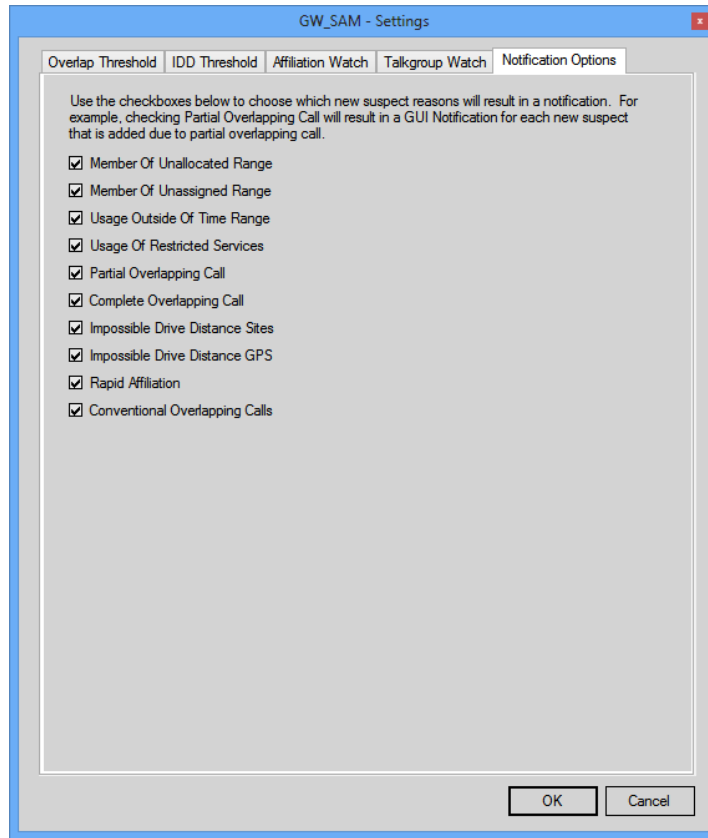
GW_SAM - Settings

x

Overlap Threshold | IDD Threshold | Affiliation Watch | Talkgroup Watch | Notification Options

Use the checkboxes below to choose which new suspect reasons will result in a notification. For example, checking Partial Overlapping Call will result in a GUI Notification for each new suspect that is added due to partial overlapping call.

☑ Member Of Unallocated Range
☑ Member Of Unassigned Range
☑ Usage Outside Of Time Range
☑ Usage Of Restricted Services
☑ Partial Overlapping Call
☑ Complete Overlapping Call
☑ Impossible Drive Distance Sites
☑ Impossible Drive Distance GPS
☑ Rapid Affiliation
☑ Conventional Overlapping Calls

OK

Cancel